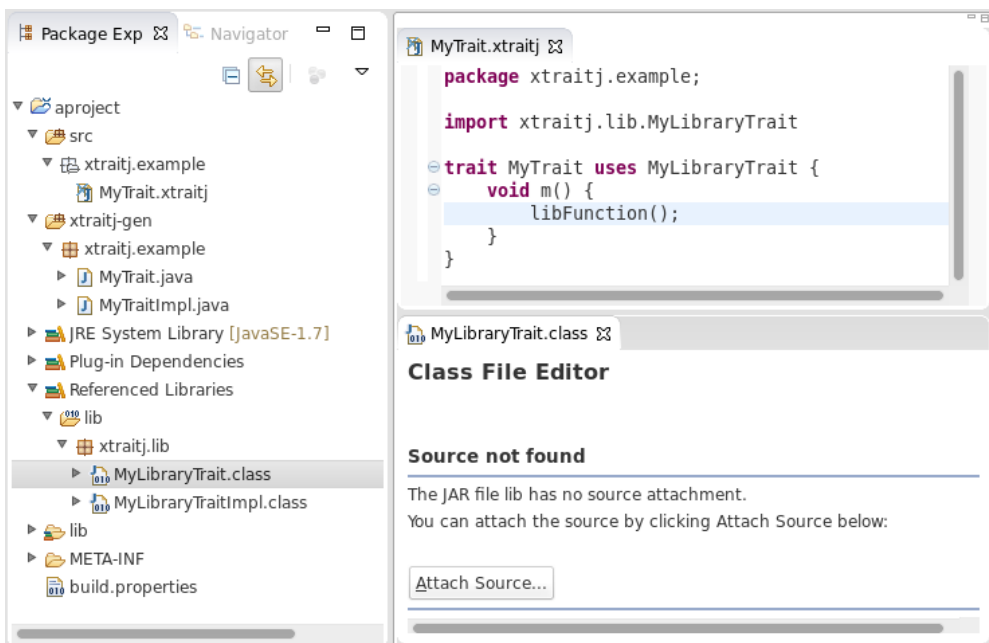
Package Exp ☒ Navigator

aproject
src
xtraitj.example
MyTrait.xtraitj
xtraitj-gen
xtraitj.example
MyTrait.java
MyTraitImpl.java
JRE System Library [JavaSE-1.7]
Plug-in Dependencies
Referenced Libraries
lib
xtraitj.lib
MyLibraryTrait.class
MyLibraryTraitImpl.class
lib
META-INF
build.properties

MyTrait.xtraitj ☒

package xtraitj.example;

import xtraitj.lib.MyLibraryTrait

trait MyTrait uses MyLibraryTrait {
    void m() {
        libFunction();
    }
}

MyLibraryTrait.class ☒

Class File Editor

Source not found

The JAR file lib has no source attachment.
You can attach the source by clicking Attach Source below:

Attach Source...